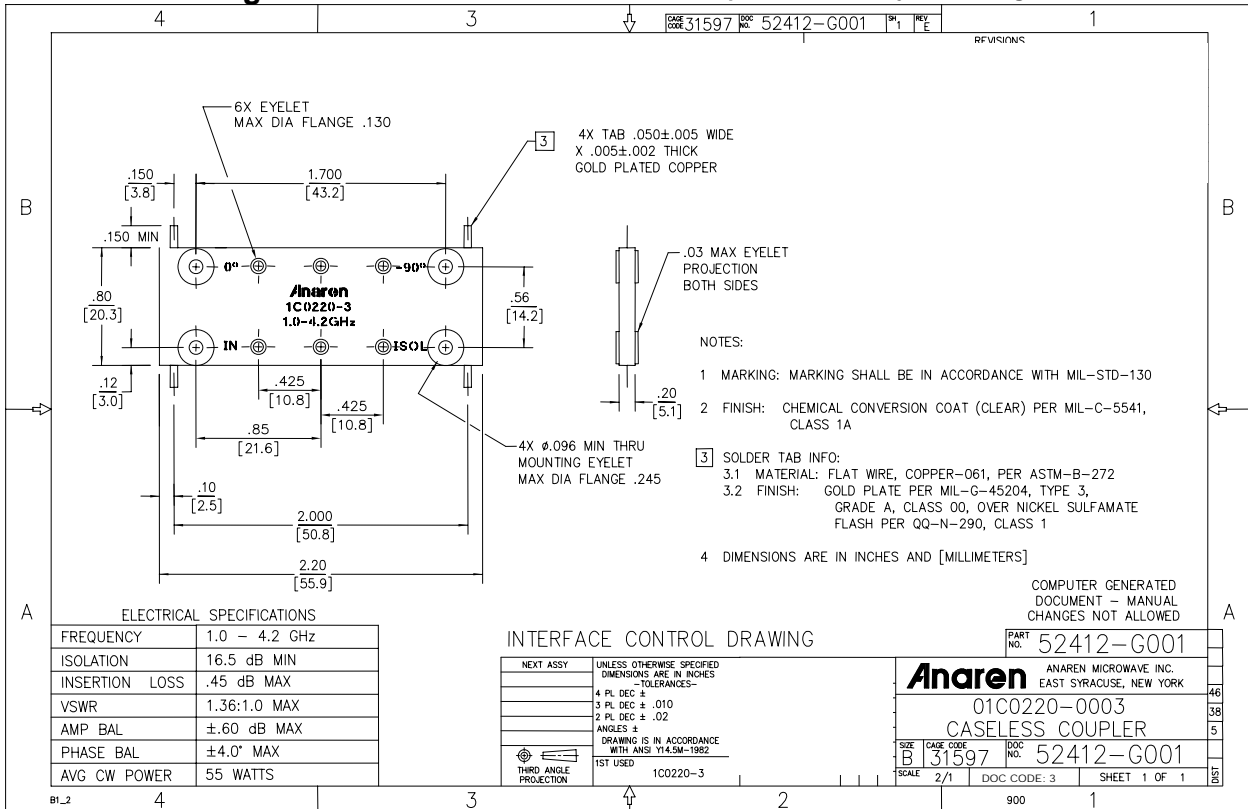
4 3 2 1

CAGE CODE 31597 DOC NO. 52412-G001 SH 1 REV E

REVISIONS

6X EYELET MAX DIA FLANGE .130

3 4X TAB .050±.005 WIDE X .005±.002 THICK GOLD PLATED COPPER

.150 [3.8]

1.700 [43.2]

.150 MIN

.80 [20.3]

0° 90°

Anaren 1C0220-3 1.0-4.2GHz

IN ISOL

.56 [14.2]

.12 [3.0]

.425 [10.8]

.425 [10.8]

.85 [21.6]

.10 [2.5]

2.000 [50.8]

2.20 [55.9]

.03 MAX EYELET PROJECTION BOTH SIDES

.20 [5.1]

4X ø.096 MIN THRU MOUNTING EYELET MAX DIA FLANGE .245

NOTES:

1 MARKING: MARKING SHALL BE IN ACCORDANCE WITH MIL-STD-130

2 FINISH: CHEMICAL CONVERSION COAT (CLEAR) PER MIL-C-5541, CLASS 1A

3 SOLDER TAB INFO:
3.1 MATERIAL: FLAT WIRE, COPPER-061, PER ASTM-B-272
3.2 FINISH: GOLD PLATE PER MIL-G-45204, TYPE 3, GRADE A, CLASS 00, OVER NICKEL SULFAMATE FLASH PER QQ-N-290, CLASS 1

4 DIMENSIONS ARE IN INCHES AND [MILLIMETERS]

COMPUTER GENERATED DOCUMENT – MANUAL CHANGES NOT ALLOWED

B B A A

ELECTRICAL SPECIFICATIONS

| FREQUENCY | 1.0 – 4.2 GHz |
|---|---|
| ISOLATION | 16.5 dB MIN |
| INSERTION LOSS | .45 dB MAX |
| VSWR | 1.36:1.0 MAX |
| AMP BAL | ±.60 dB MAX |
| PHASE BAL | ±4.0° MAX |
| AVG CW POWER | 55 WATTS |

INTERFACE CONTROL DRAWING

NEXT ASSY

UNLESS OTHERWISE SPECIFIED DIMENSIONS ARE IN INCHES -TOLERANCES- 4 PL DEC ± 3 PL DEC ± .010 2 PL DEC ± .02 ANGLES ± DRAWING IS IN ACCORDANCE WITH ANSI Y14.5M-1982

1ST USED 1C0220-3

THIRD ANGLE PROJECTION

PART NO. 52412-G001

Anaren ANAREN MICROWAVE INC. EAST SYRACUSE, NEW YORK

01C0220-0003

CASELESS COUPLER

SIZE B CAGE CODE 31597 DOC NO. 52412-G001

SCALE 2/1 DOC CODE: 3 SHEET 1 OF 1

46 38 5 DIST

B1_2 4 3 2 900 1